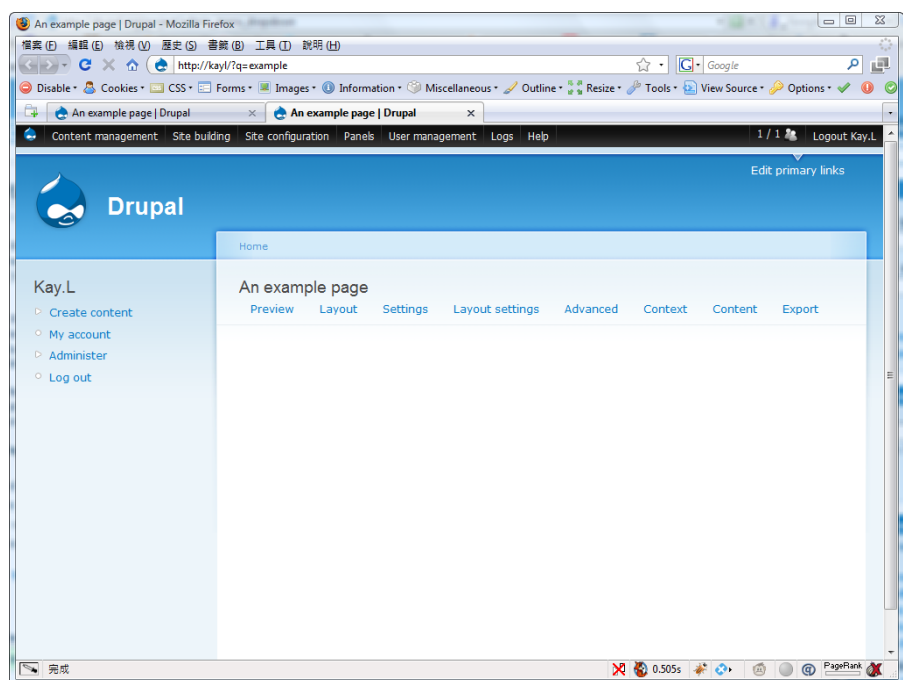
An example page | Drupal - Mozilla Firefox

檔案 (F) 編輯 (E) 檢視 (V) 歷史 (S) 書籤 (B) 工具 (T) 說明 (H)

http://kayl/?q=example

Google

Disable • Cookies • CSS • Forms • Images • Information • Miscellaneous • Outline • Resize • Tools • View Source • Options •

An example page | Drupal

An example page | Drupal

Content management Site building Site configuration Panels User management Logs Help

1 / 1

Logout Kay.L

Edit primary links

Drupal

Home

Kay.L

Create content

My account

Administer

Log out

An example page

Preview Layout Settings Layout settings Advanced Context Content Export

完成

0.505s

PageRank